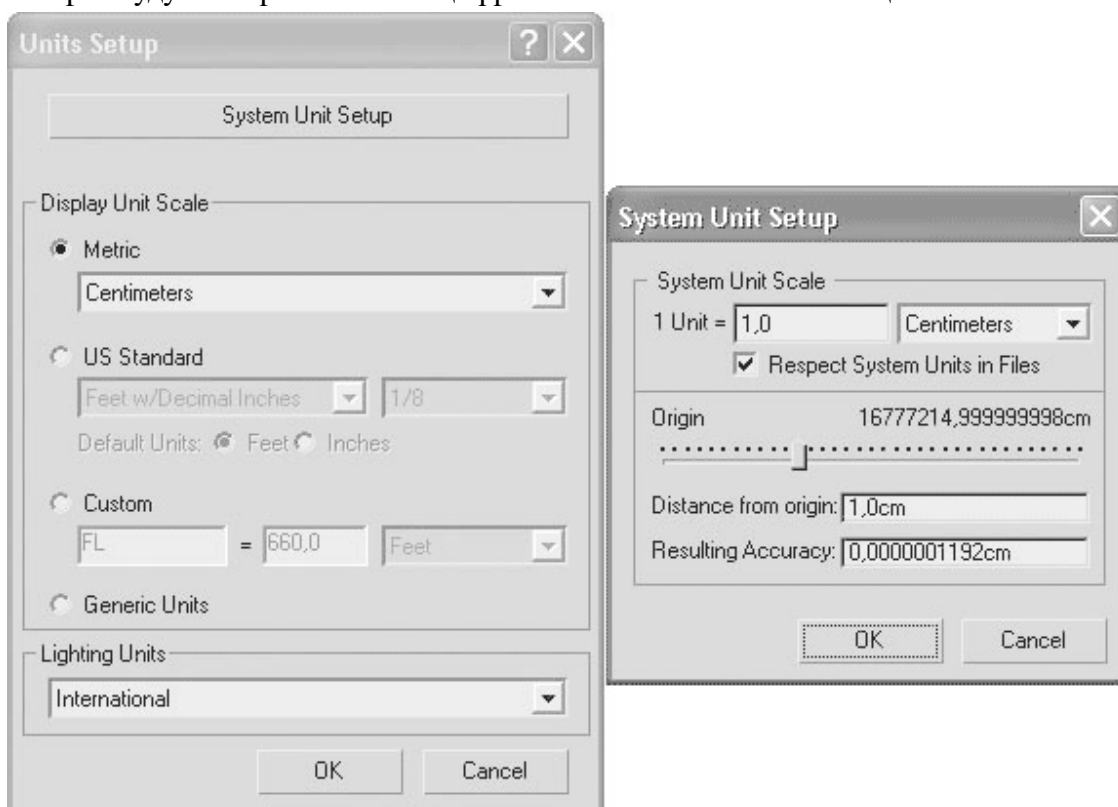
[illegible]

Units Setup

?

System Unit Setup

Display Unit Scale

Metric

Centimeters

US Standard

Feet w/Decimal Inches

1/8

Default Units: Feet Inches

Custom

FL

= 660,0

Feet

Generic Units

Lighting Units

International

OK

Cancel

System Unit Setup

System Unit Scale

1 Unit = 1,0

Centimeters

Respect System Units in Files

Origin

16777214,999999998cm

Distance from origin: 1,0cm

Resulting Accuracy: 0,0000001192cm

OK

Cancel